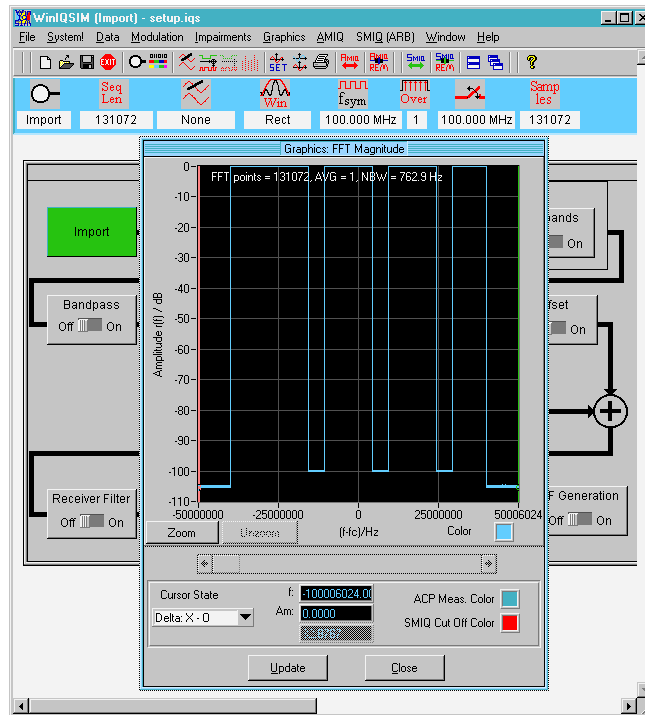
WinIQSIM (Import) - setup.iqs

File System! Data Modulation Impairments Graphics AMIQ SMIQ (ARB) Window Help

EXIT SET AMIQ REM SMIQ REM ?

Seq Len | Win | $f_{sym}$ | Over | Samp les

Import | 131072 | None | Rect | 100.000 MHz | 1 | 100.000 MHz | 131072

Graphics: FFT Magnitude

FFT points = 131072, AVG = 1, NBW = 762.9 Hz

Amplitude (f) / dB

0
-10
-20
-30
-40
-50
-60
-70
-80
-90
-100
-110

-50000000 -25000000 0 25000000 50006024

Zoom Unzoom (f-fc)/Hz Color

Import

Bandpass Off On

Receiver Filter Off On

ands On

fset On

F Generation Off On

Cursor State
Delta: X - 0

f: -100006024.00
Am: 0.0000

ACP Meas. Color
SMIQ Cut Off Color

Update Close